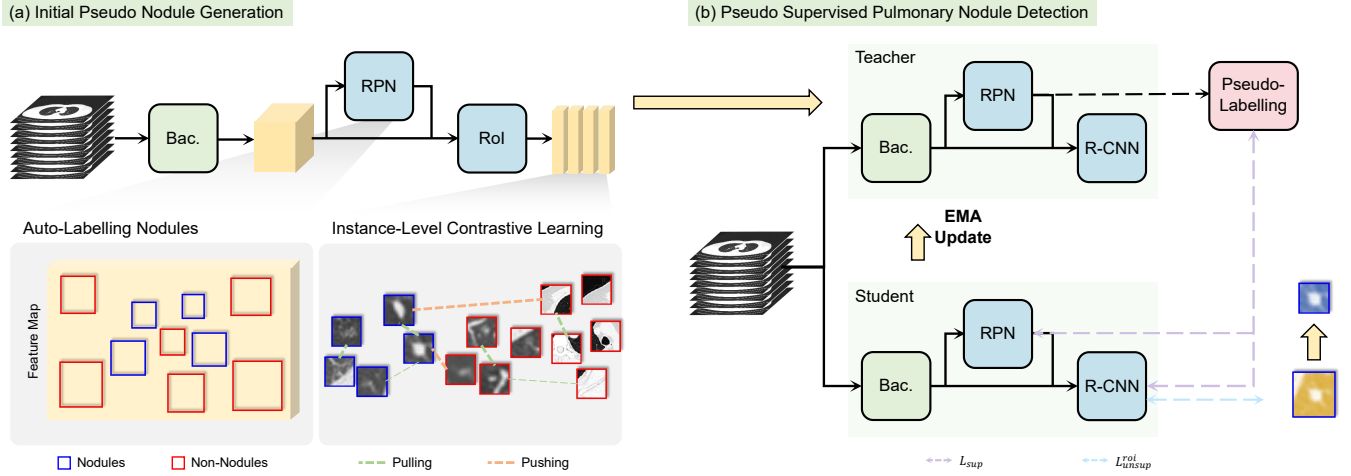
(a) Initial Pseudo Nodule Generation

RPN

Bac.

RoI

Auto-Labelling Nodules

Feature Map

Instance-Level Contrastive Learning

Nodules

Non-Nodules

Pulling

Pushing

(b) Pseudo Supervised Pulmonary Nodule Detection

Teacher

RPN

Bac.

R-CNN

Pseudo-Labelling

EMA Update

Student

RPN

Bac.

R-CNN

$L_{sup}$

$L_{unsup}^{roi}$